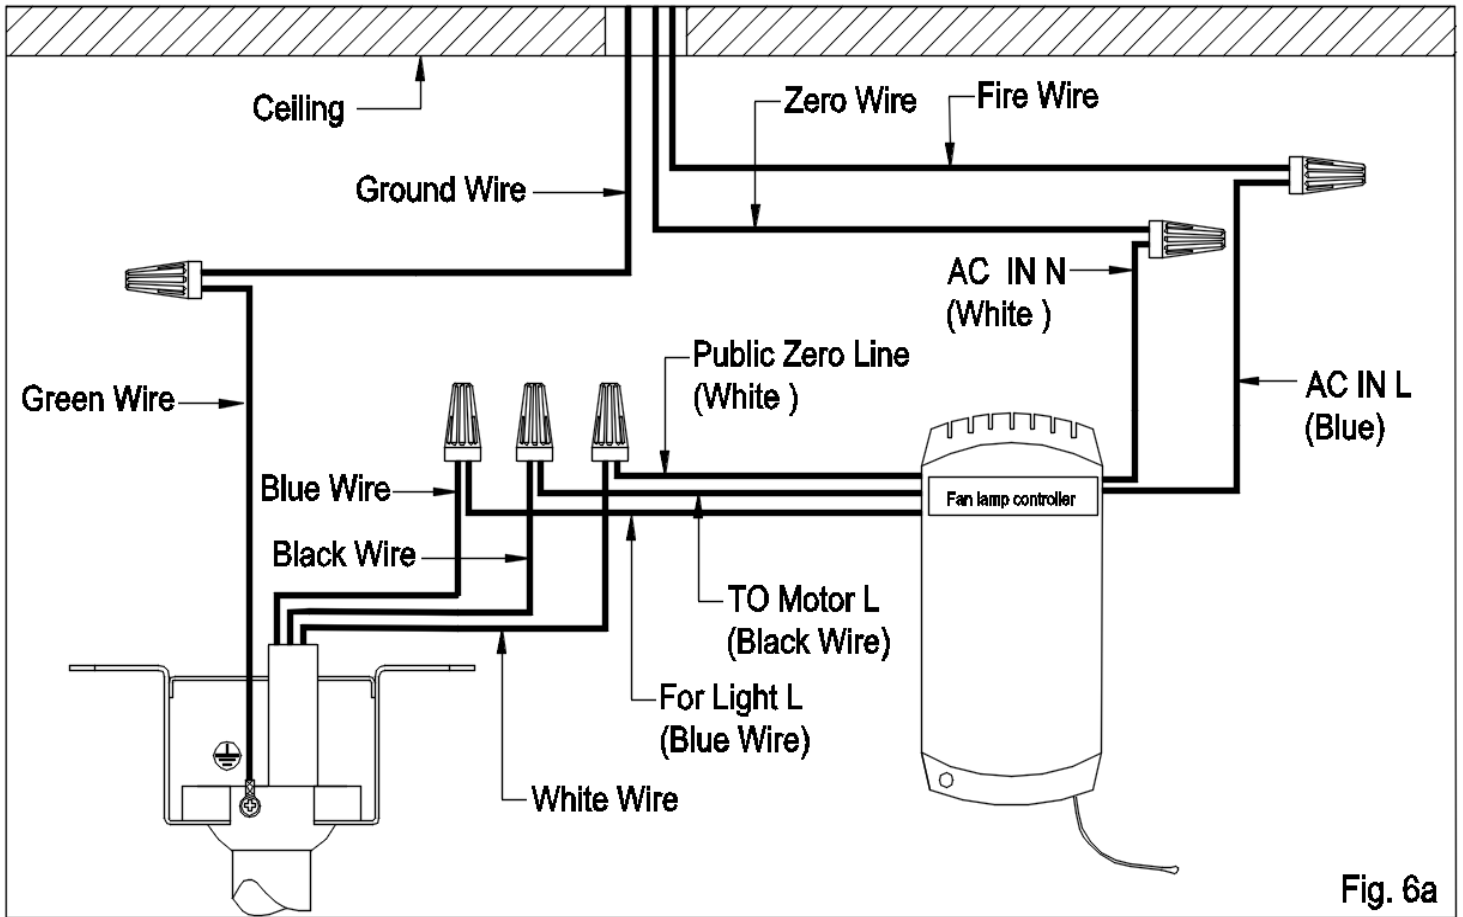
Ceiling

Ground Wire

Zero Wire

Fire Wire

AC IN N
(White )

Green Wire

Public Zero Line
(White )

AC IN L
(Blue)

Blue Wire

Fan lamp controller

Black Wire

TO Motor L
(Black Wire)

For Light L
(Blue Wire)

White Wire

Fig. 6a